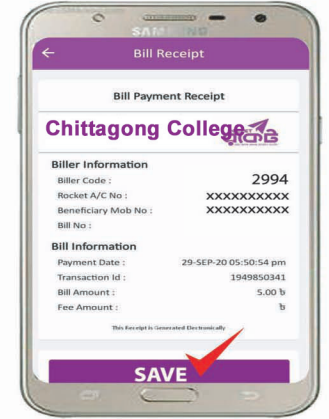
SAMSUNG

Bill Receipt

Bill Payment Receipt

Chittagong College

Biller Information
Biller Code : 2994
Rocket A/C No : XXXXXXXXXX
Beneficiary Mob No : XXXXXXXXXX
Bill No :

Bill Information
Payment Date : 29-SEP-20 05:50:54 pm
Transaction Id : 1949850341
Bill Amount : 5.00 ৳
Fee Amount : ৳

This Receipt is Generated Electronically

SAVE